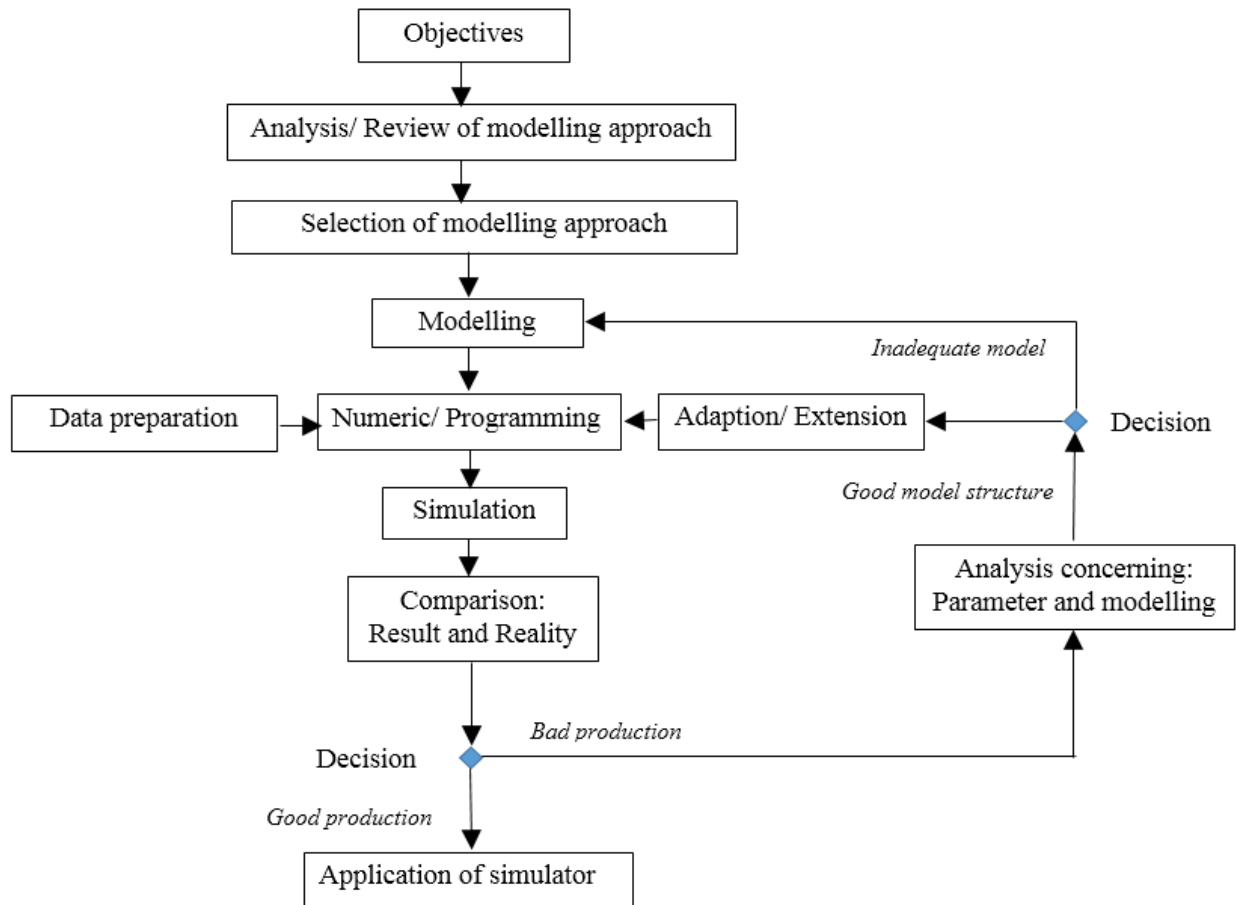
Objectives

Analysis/ Review of modelling approach

Selection of modelling approach

Modelling

Inadequate model

Data preparation

Numeric/ Programming

Adaption/ Extension

Decision

Good model structure

Simulation

Analysis concerning: Parameter and modelling

Comparison: Result and Reality

Bad production

Decision

Good production

Application of simulator